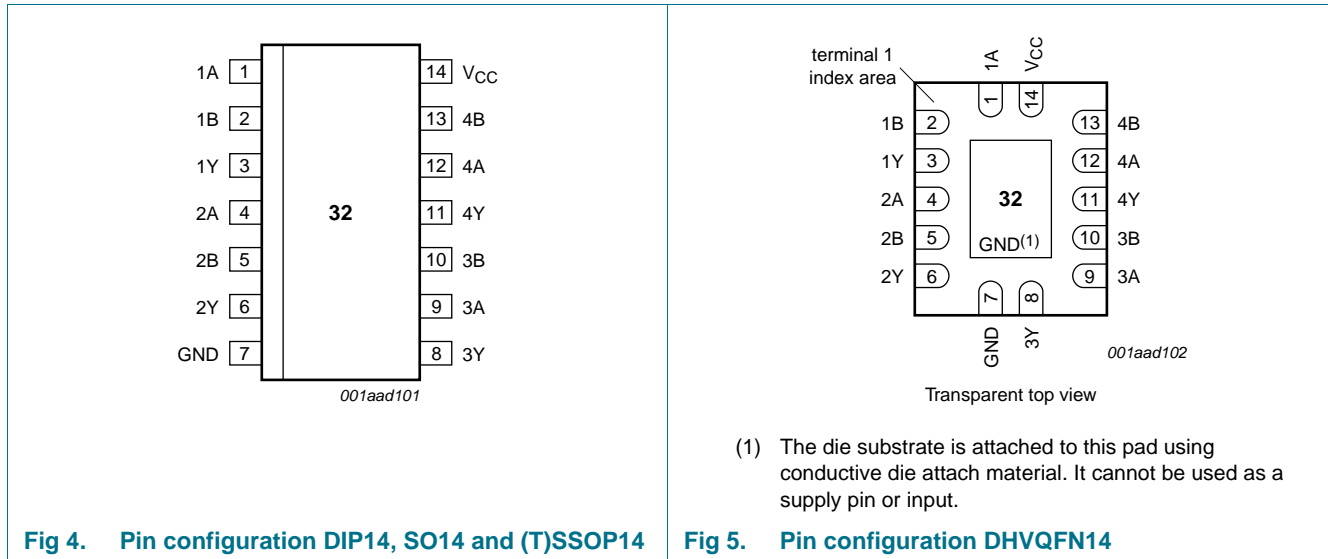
| 1A | 1 |  | 14 | $V_{CC}$ |
|---|---|---|---|---|
| 1B | 2 |  | 13 | 4B |
| 1Y | 3 |  | 12 | 4A |
| 2A | 4 | 32 | 11 | 4Y |
| 2B | 5 |  | 10 | 3B |
| 2Y | 6 |  | 9 | 3A |
| GND | 7 |  | 8 | 3Y |

001aad101

Fig 4. Pin configuration DIP14, SO14 and (T)SSOP14

terminal 1 index area

1A 1

$V_{CC}$ 14

| 1B | 2 |  | 13 | 4B |
|---|---|---|---|---|
| 1Y | 3 |  | 12 | 4A |
| 2A | 4 | 32 | 11 | 4Y |
| 2B | 5 | GND$^{(1)}$ | 10 | 3B |
| 2Y | 6 |  | 9 | 3A |

7 GND

8 3Y

001aad102

Transparent top view

(1) The die substrate is attached to this pad using conductive die attach material. It cannot be used as a supply pin or input.

Fig 5. Pin configuration DHVQFN14